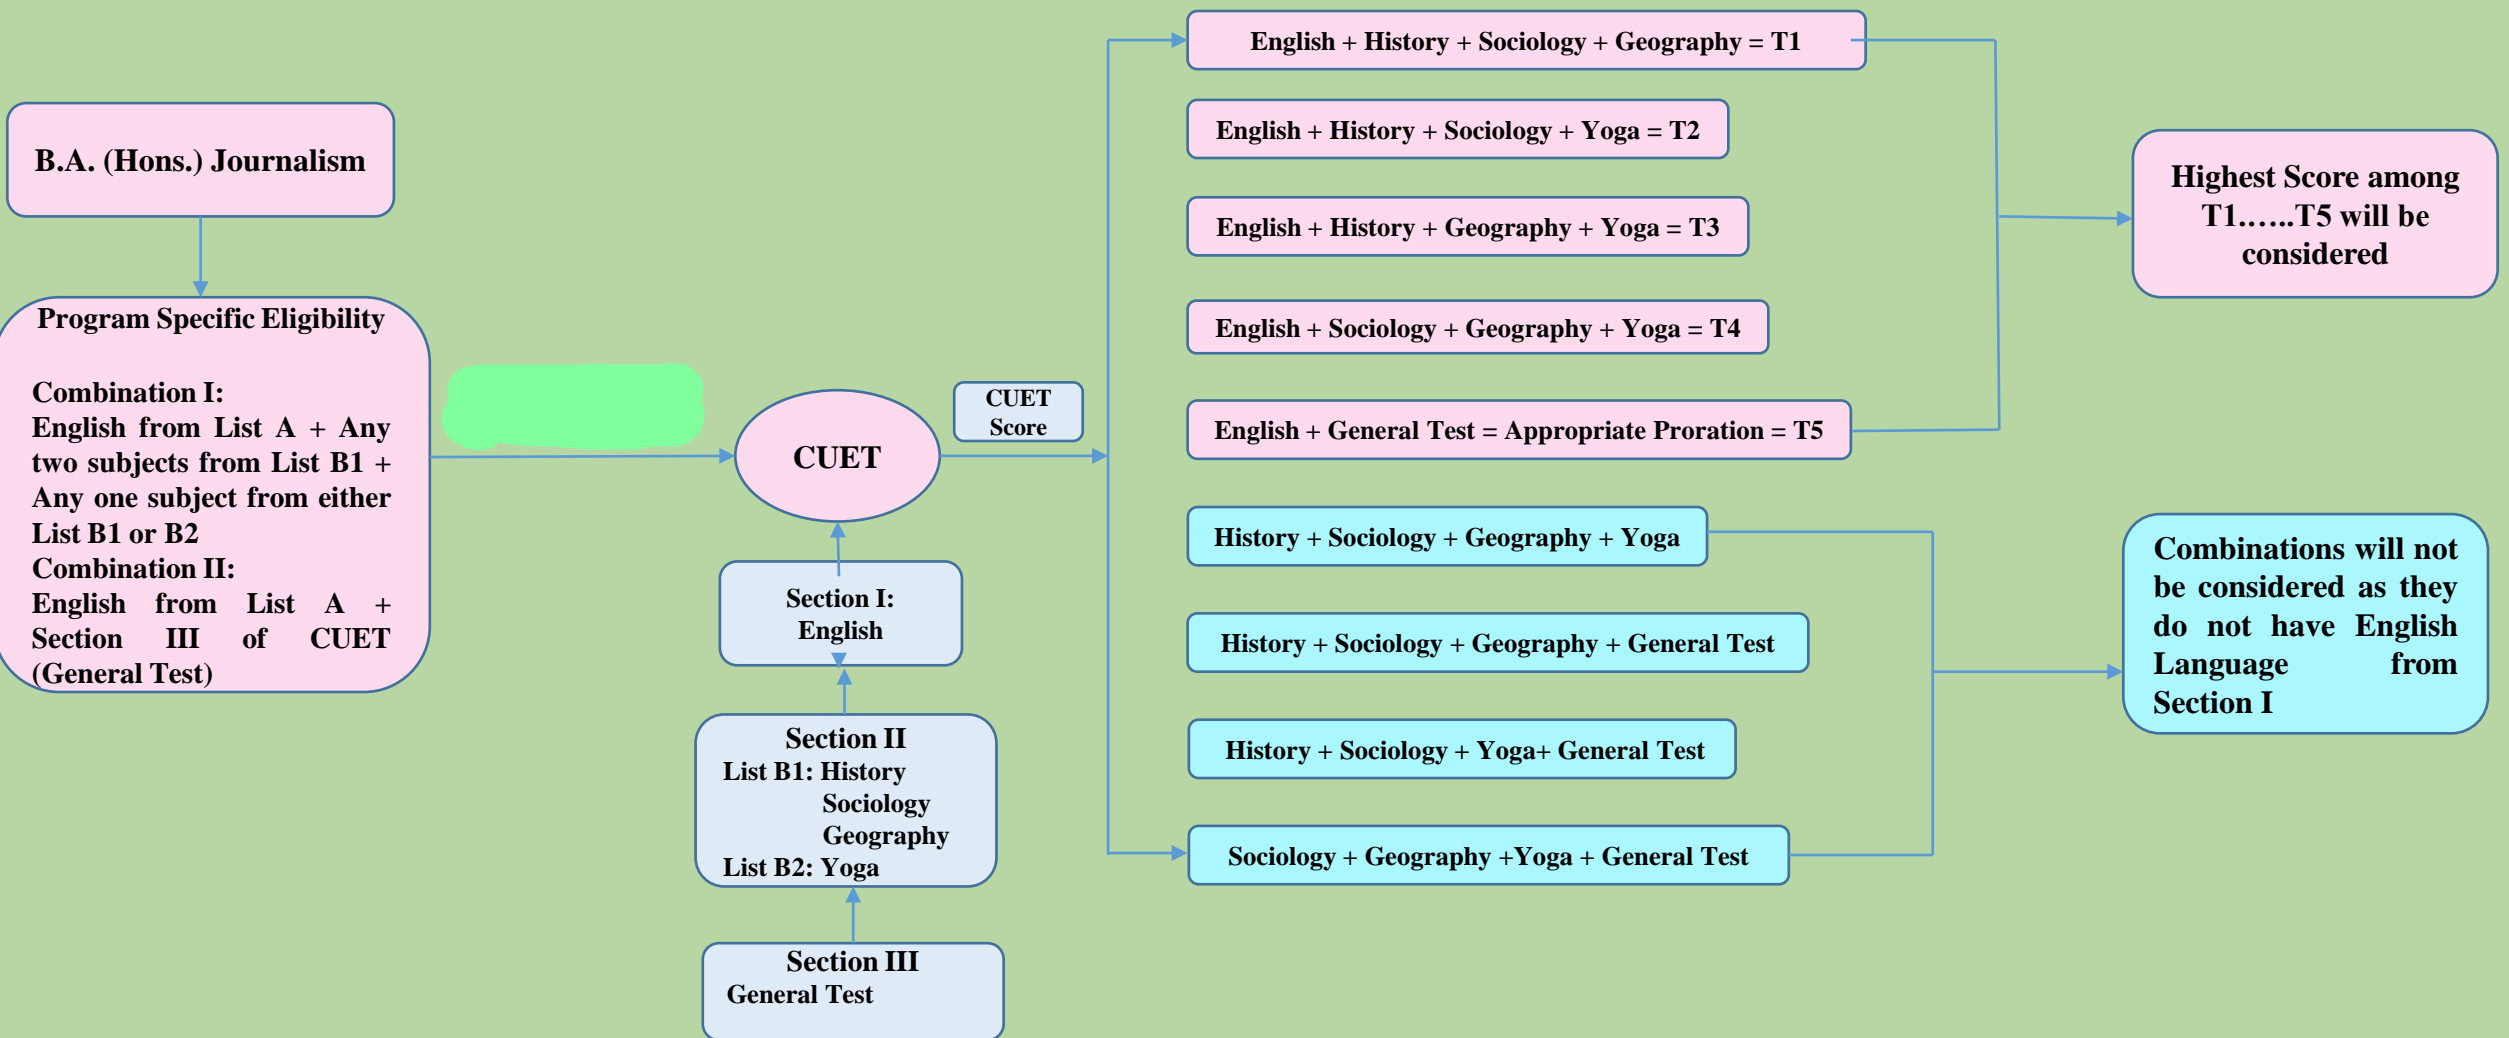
B.A. (Hons.) Journalism

Program Specific Eligibility

Combination I:
English from List A + Any two subjects from List B1 + Any one subject from either List B1 or B2
Combination II:
English from List A + Section III of CUET (General Test)

CUET

CUET Score

Section I: English

Section II
List B1: History
Sociology
Geography
List B2: Yoga

Section III
General Test

English + History + Sociology + Geography = T1

English + History + Sociology + Yoga = T2

English + History + Geography + Yoga = T3

English + Sociology + Geography + Yoga = T4

English + General Test = Appropriate Proration = T5

History + Sociology + Geography + Yoga

History + Sociology + Geography + General Test

History + Sociology + Yoga+ General Test

Sociology + Geography +Yoga + General Test

Highest Score among T1……T5 will be considered

Combinations will not be considered as they do not have English Language from Section I